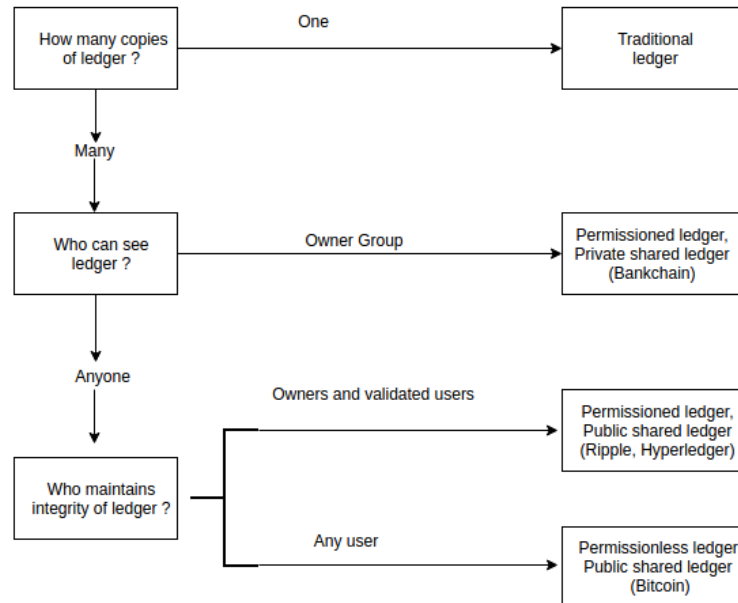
How many copies of ledger ?

One

Traditional ledger

Many

Who can see ledger ?

Owner Group

Permissioned ledger, Private shared ledger (Bankchain)

Anyone

Owners and validated users

Permissioned ledger, Public shared ledger (Ripple, Hyperledger)

Who maintains integrity of ledger ?

Any user

Permissionless ledger Public shared ledger (Bitcoin)